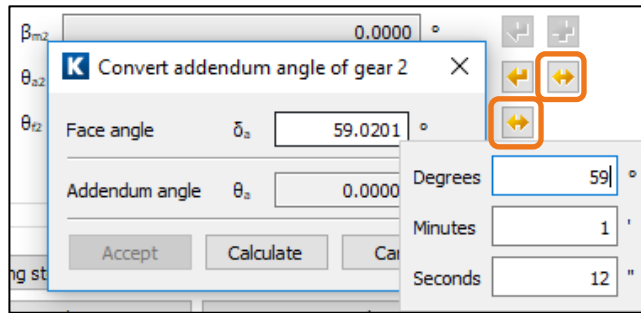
$\beta_{m2}$ 0.0000 °

$\theta_{a2}$

$\theta_{f2}$

K Convert addendum angle of gear 2 ×

Face angle $\delta_a$ 59.0201 °

Addendum angle $\theta_a$ 0.0000

Accept Calculate Ca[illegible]

ng st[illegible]

Degrees 59 °

Minutes 1 '

Seconds 12 "